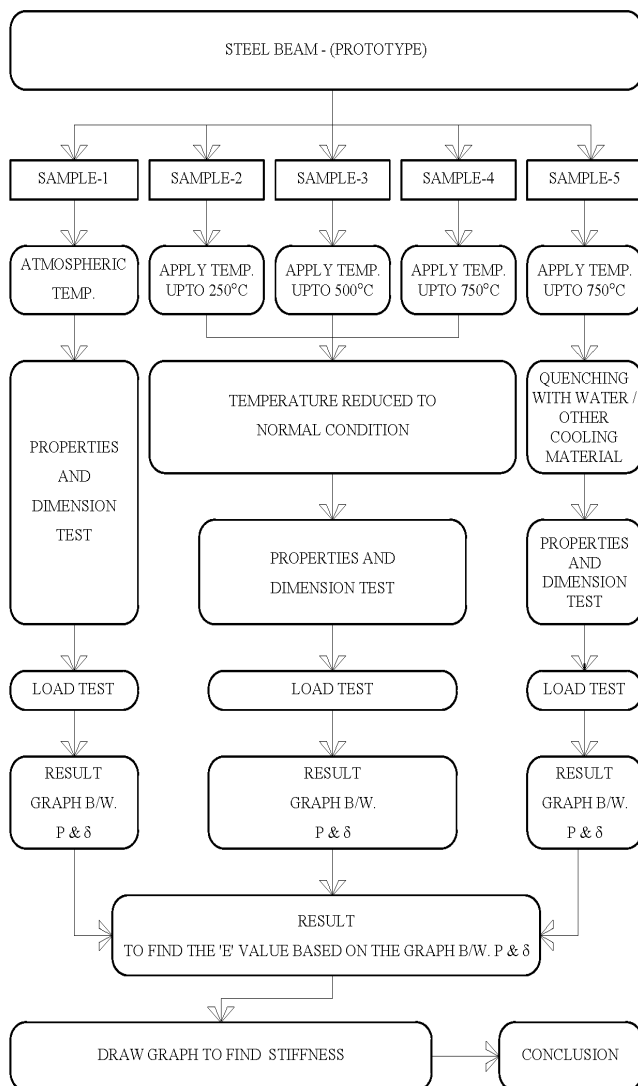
STEEL BEAM - (PROTOTYPE)

SAMPLE-1

SAMPLE-2

SAMPLE-3

SAMPLE-4

SAMPLE-5

ATMOSPHERIC TEMP.

APPLY TEMP. UPTO 250°C

APPLY TEMP. UPTO 500°C

APPLY TEMP. UPTO 750°C

APPLY TEMP. UPTO 750°C

PROPERTIES AND DIMENSION TEST

TEMPERATURE REDUCED TO NORMAL CONDITION

QUENCHING WITH WATER / OTHER COOLING MATERIAL

PROPERTIES AND DIMENSION TEST

PROPERTIES AND DIMENSION TEST

LOAD TEST

LOAD TEST

LOAD TEST

RESULT GRAPH B/W. P & $\delta$

RESULT GRAPH B/W. P & $\delta$

RESULT GRAPH B/W. P & $\delta$

RESULT
TO FIND THE 'E' VALUE BASED ON THE GRAPH B/W. P & $\delta$

DRAW GRAPH TO FIND STIFFNESS

CONCLUSION